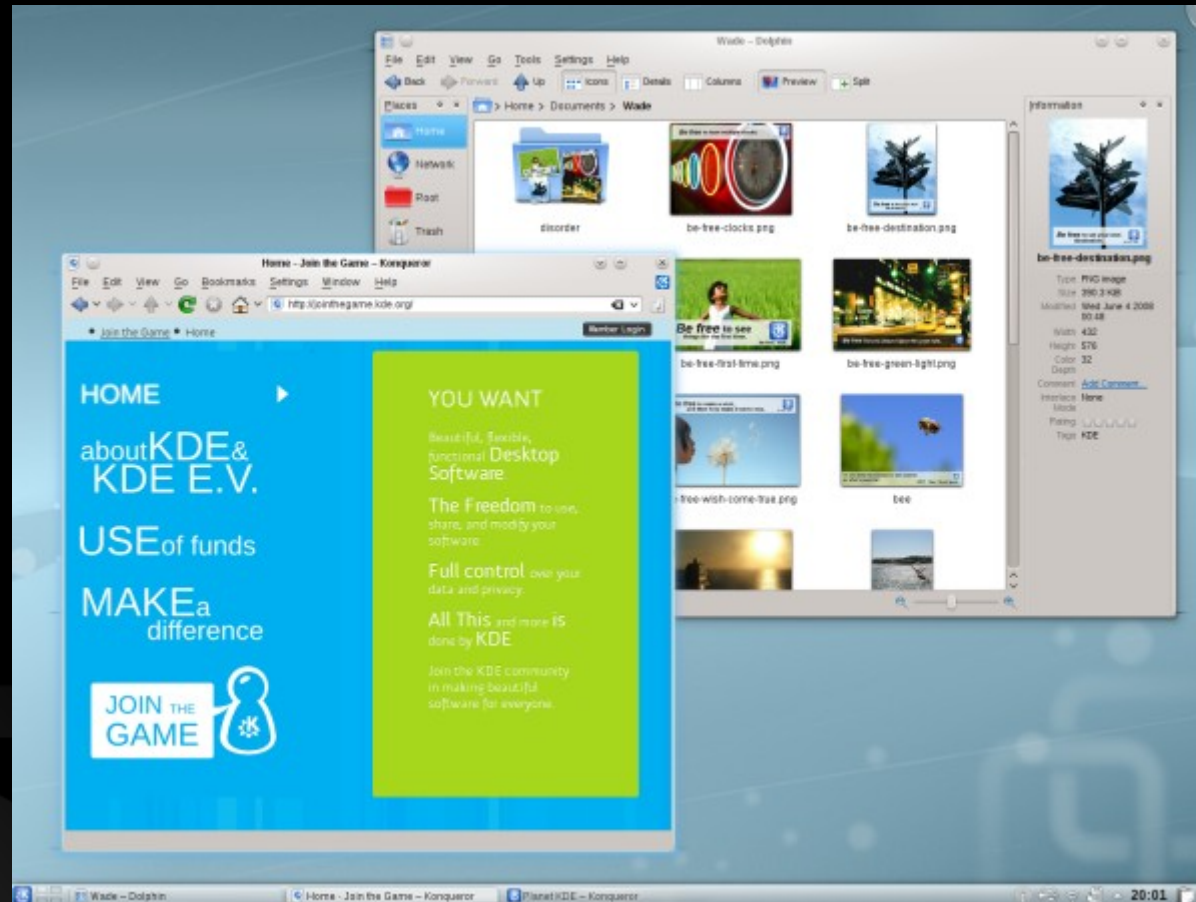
Wade – Dolphin

File Edit View Go Tools Settings Help

Back Forward Up Icons Details Columns Preview Split

Places

Home > Documents > Wade

Home

Network

Root

Trash

disorder

be-free-clocks.png

be-free-destination.png

be-free-first-time.png

be-free-green-light.png

-free-wish-come-true.png

bee

Information

be-free-destination.png

Type PNG image
Size 390.3 KiB
Modified Wed June 4 2008 00:48
Width 432
Height 576
Color Depth 32
Comment Add Comment...
Interlace Mode None
Rating
Tags KDE

Home – Join the Game – Konqueror

File Edit View Go Bookmarks Settings Window Help

http://jointhegame.kde.org/

• Join the Game • Home

Member Login

HOME

aboutKDE& KDE E.V.

USEof funds

MAKEa difference

JOIN THE GAME

YOU WANT

Beautiful, flexible, functional Desktop Software

The Freedom to use, share, and modify your software

Full control over your data and privacy.

All This and more is done by KDE

Join the KDE community in making beautiful software for everyone.

Wade – Dolphin

Home - Join the Game – Konqueror

Planet KDE – Konqueror

20:01